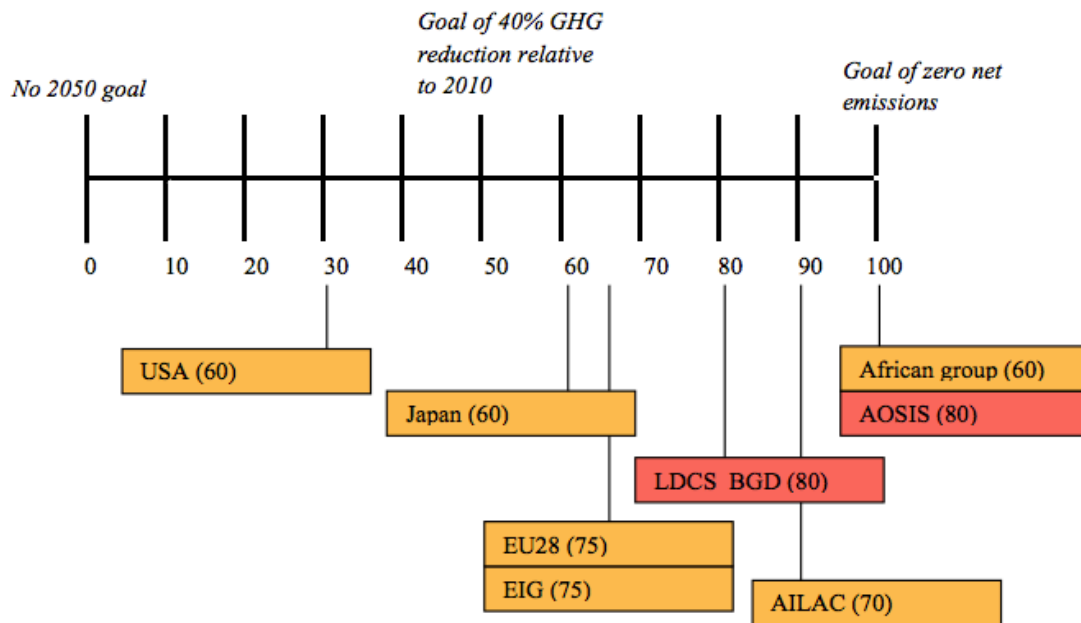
No 2050 goal

Goal of 40% GHG reduction relative to 2010

Goal of zero net emissions

0 10 20 30 40 50 60 70 80 90 100

USA (60)

Japan (60)

EU28 (75)

EIG (75)

LDCS BGD (80)

AILAC (70)

African group (60)

AOSIS (80)